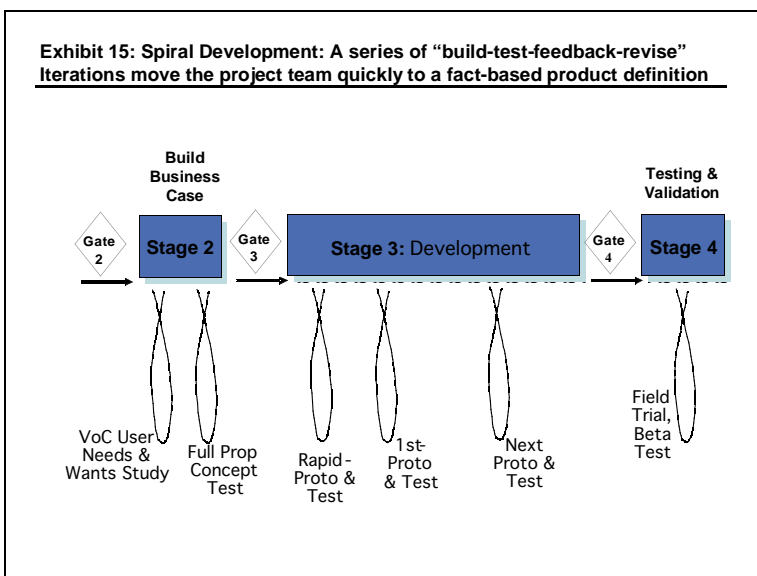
Exhibit 15: Spiral Development: A series of "build-test-feedback-revise" Iterations move the project team quickly to a fact-based product definition

Build Business Case

Testing & Validation

Gate 2

Stage 2

Gate 3

Stage 3: Development

Gate 4

Stage 4

VoC User Needs & Wants Study

Full Prop Concept Test

Rapid - Proto & Test

1st Proto & Test

Next Proto & Test

Field Trial, Beta Test